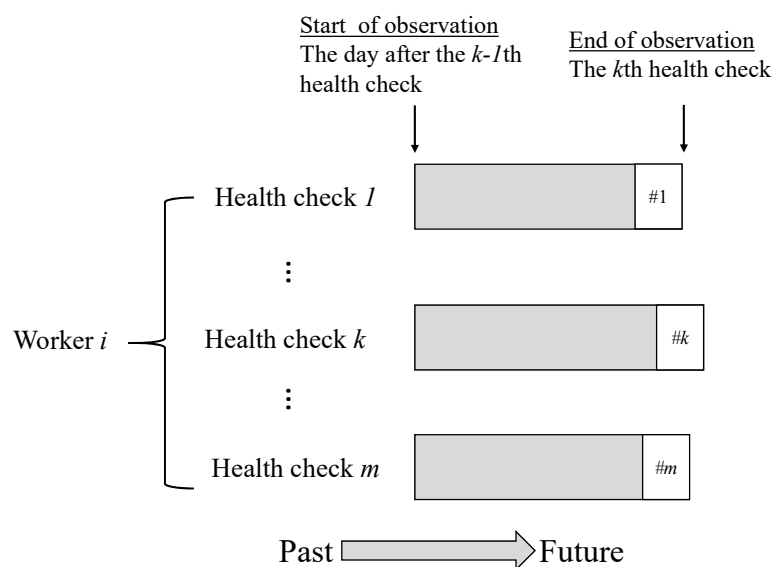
Start of observation
The day after the *k-1*th health check

End of observation
The *k*th health check

Worker *i*

Health check *1*

#1

⋮

Health check *k*

#*k*

⋮

Health check *m*

#*m*

Past Future